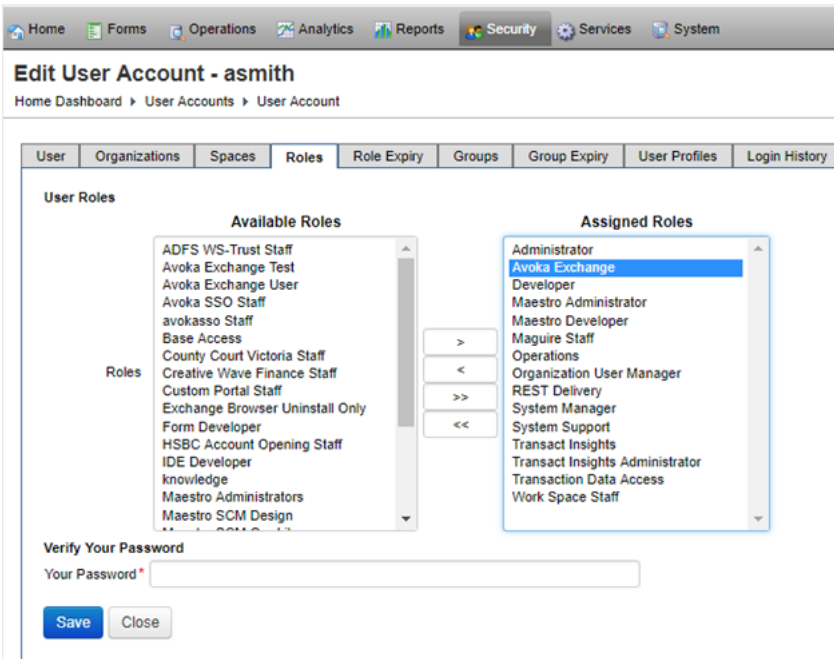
Home Forms Operations Analytics Reports Security Services System

Edit User Account - asmith

Home Dashboard ▸ User Accounts ▸ User Account

User | Organizations | Spaces | Roles | Role Expiry | Groups | Group Expiry | User Profiles | Login History

User Roles

Available Roles

Assigned Roles

Roles

ADFS WS-Trust Staff
Avoka Exchange Test
Avoka Exchange User
Avoka SSO Staff
avokasso Staff
Base Access
County Court Victoria Staff
Creative Wave Finance Staff
Custom Portal Staff
Exchange Browser Uninstall Only
Form Developer
HSBC Account Opening Staff
IDE Developer
knowledge
Maestro Administrators
Maestro SCM Design
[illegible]

>
<
>>
<<

Administrator
Avoka Exchange
Developer
Maestro Administrator
Maestro Developer
Maguire Staff
Operations
Organization User Manager
REST Delivery
System Manager
System Support
Transact Insights
Transact Insights Administrator
Transaction Data Access
Work Space Staff

Verify Your Password

Your Password*

Save Close